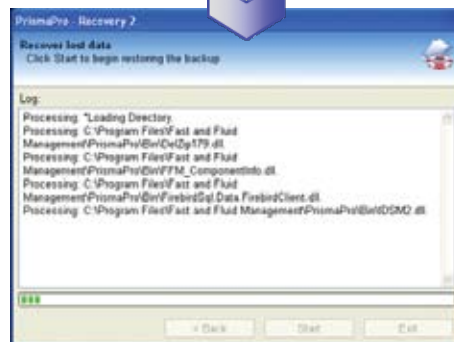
PrismaPro - Recovery 2

Recover lost data
Click Start to begin restoring the backup

Log:

Processing: *Loading Directory.
Processing: C:\Program Files\Fast and Fluid Management\PrismaPro\Bin\DelZip179.dll.
Processing: C:\Program Files\Fast and Fluid Management\PrismaPro\Bin\FFM_ComponentInfo.dll.
Processing: C:\Program Files\Fast and Fluid Management\PrismaPro\Bin\FirebirdSql.Data.FirebirdClient.dll.
Processing: C:\Program Files\Fast and Fluid Management\PrismaPro\Bin\IDSM2.dll.

< Back
Start
Exit